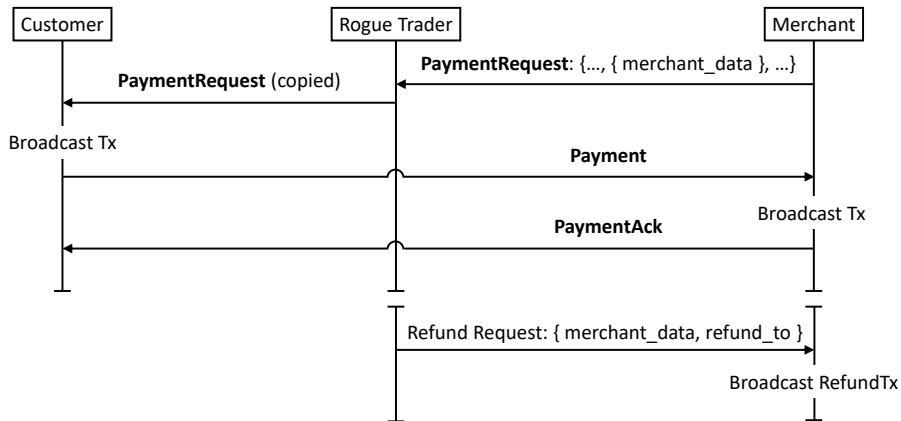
Customer

Rogue Trader

Merchant

**PaymentRequest**: {…, { merchant_data }, …}

**PaymentRequest** (copied)

Broadcast Tx

**Payment**

Broadcast Tx

**PaymentAck**

Refund Request: { merchant_data, refund_to }

Broadcast RefundTx